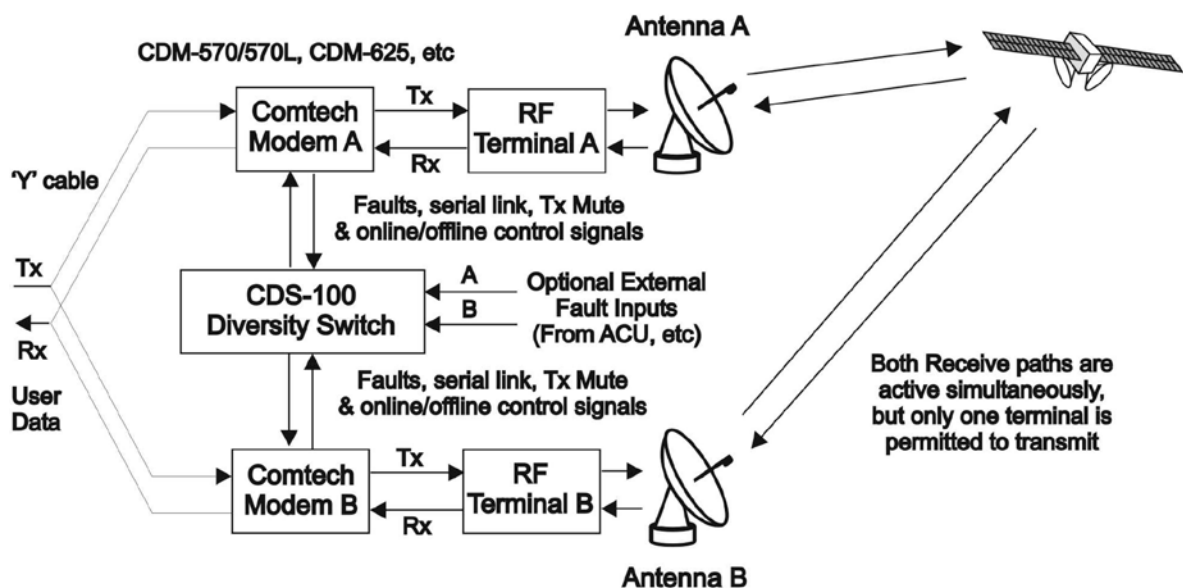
Antenna A

CDM-570/570L, CDM-625, etc

Comtech Modem A

Tx

Rx

RF Terminal A

'Y' cable

Faults, serial link, Tx Mute & online/offline control signals

Tx

Rx

User Data

CDS-100 Diversity Switch

A

B

Optional External Fault Inputs (From ACU, etc)

Faults, serial link, Tx Mute & online/offline control signals

Both Receive paths are active simultaneously, but only one terminal is permitted to transmit

Comtech Modem B

Tx

Rx

RF Terminal B

Antenna B